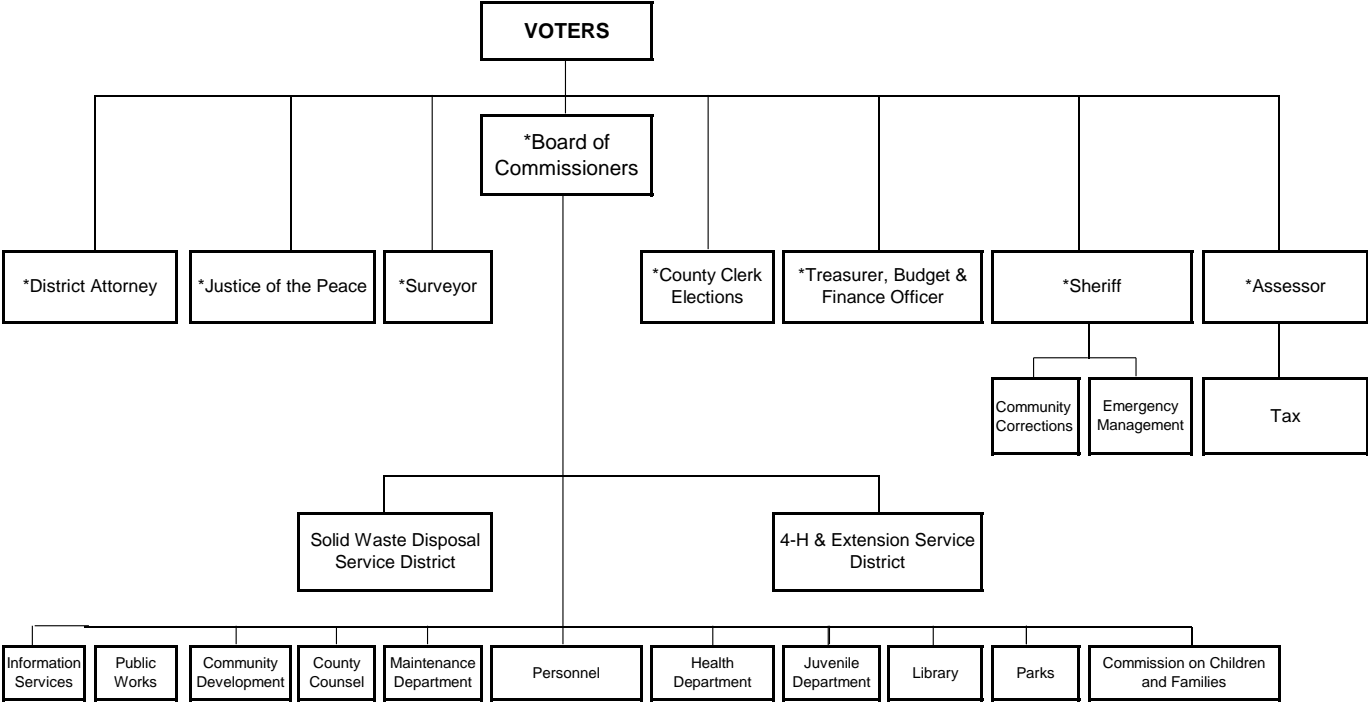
VOTERS

*Board of Commissioners

*District Attorney

*Justice of the Peace

*Surveyor

*County Clerk Elections

*Treasurer, Budget & Finance Officer

*Sheriff

*Assessor

Community Corrections

Emergency Management

Tax

Solid Waste Disposal Service District

4-H & Extension Service District

Information Services

Public Works

Community Development

County Counsel

Maintenance Department

Personnel

Health Department

Juvenile Department

Library

Parks

Commission on Children and Families